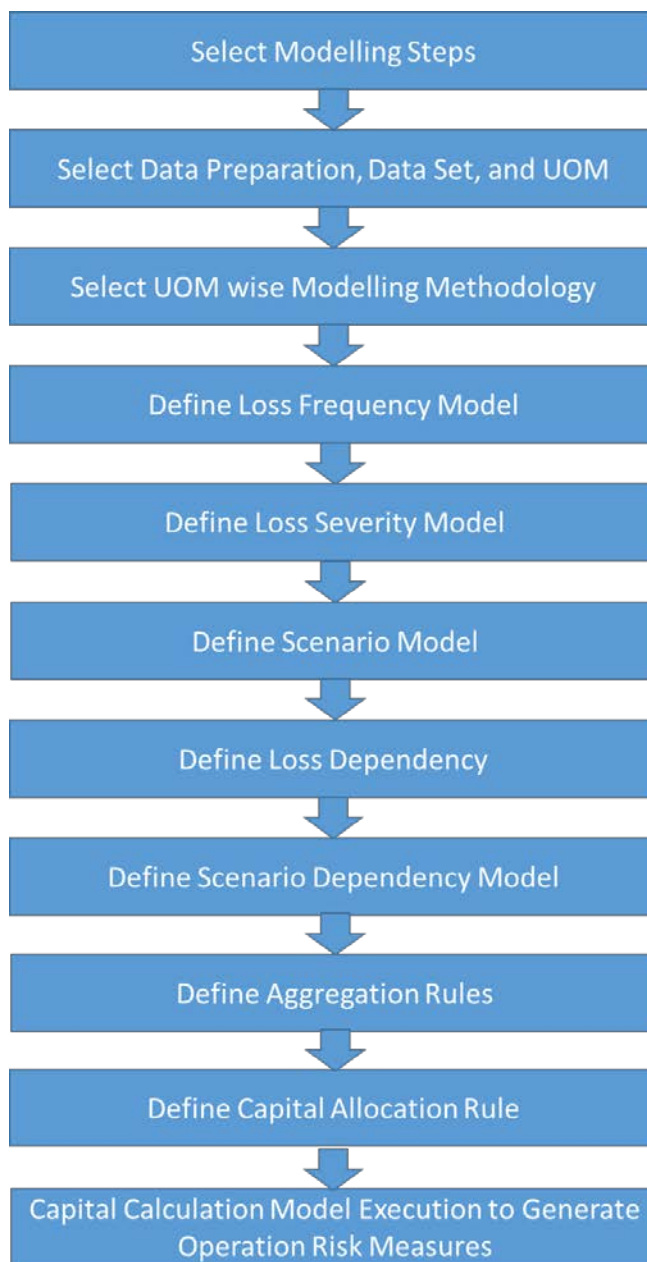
Select Modelling Steps

Select Data Preparation, Data Set, and UOM

Select UOM wise Modelling Methodology

Define Loss Frequency Model

Define Loss Severity Model

Define Scenario Model

Define Loss Dependency

Define Scenario Dependency Model

Define Aggregation Rules

Define Capital Allocation Rule

Capital Calculation Model Execution to Generate Operation Risk Measures